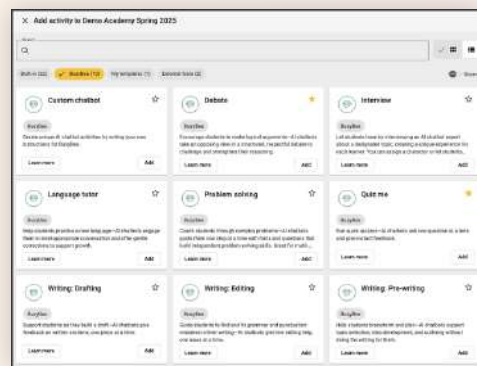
× Add activity to Demo Academy Spring 2025

Search

Built in (32) Buzzline (12) My templates (1) External tools (2)

Custom chatbot
Buzzline
Create a custom AI chatbot activities by writing your own instructions for Buzzline.
Learn more
Add

Debate
Buzzline
Encourage students to evaluate topics and arguments—AI chatbots take an opposing view in a structured, respectful debate to challenge and strengthen their reasoning.
Learn more
Add

Interview
Buzzline
Let students learn by interviewing an AI chatbot expert about a designated topic, creating a unique experience for each learner. You can assign a character or let students...
Learn more
Add

Language tutor
Buzzline
Help students practice a new language—AI chatbots engage them in level-appropriate conversation and offer gentle corrections to support growth.
Learn more
Add

Problem solving
Buzzline
Coach students through complex problems—AI chatbots guide them one step at a time with hints and questions that build independent problem-solving skills. Great for math...
Learn more
Add

Quiz me
Buzzline
Run quick quizzes—AI chatbots ask one question at a time and give instant feedback.
Learn more
Add

Writing: Drafting
Buzzline
Support students as they build a draft—AI chatbots give feedback on written content, one piece at a time.
Learn more
Add

Writing: Editing
Buzzline
Guide students to find and fix grammar and punctuation mistakes in their writing—AI chatbots give one editing tip, one issue at a time.
Learn more
Add

Writing: Pre-writing
Buzzline
Help students brainstorm and plan—AI chatbots support idea generation, idea development, and outlining without doing the writing for them.
Learn more
Add